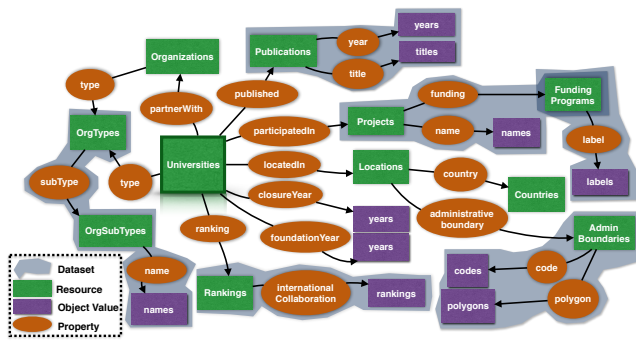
Organizations
type
partnerWith
published
Publications
year
title
years
titles
OrgTypes
Universities
participatedIn
Projects
funding
name
names
Funding Programs
label
labels
subType
type
locatedIn
Locations
country
Countries
closureYear
years
administrative boundary
OrgSubTypes
ranking
foundationYear
years
Admin Boundaries
name
code
codes
names
Rankings
international Collaboration
rankings
polygon
polygons
Dataset
Resource
Object Value
Property